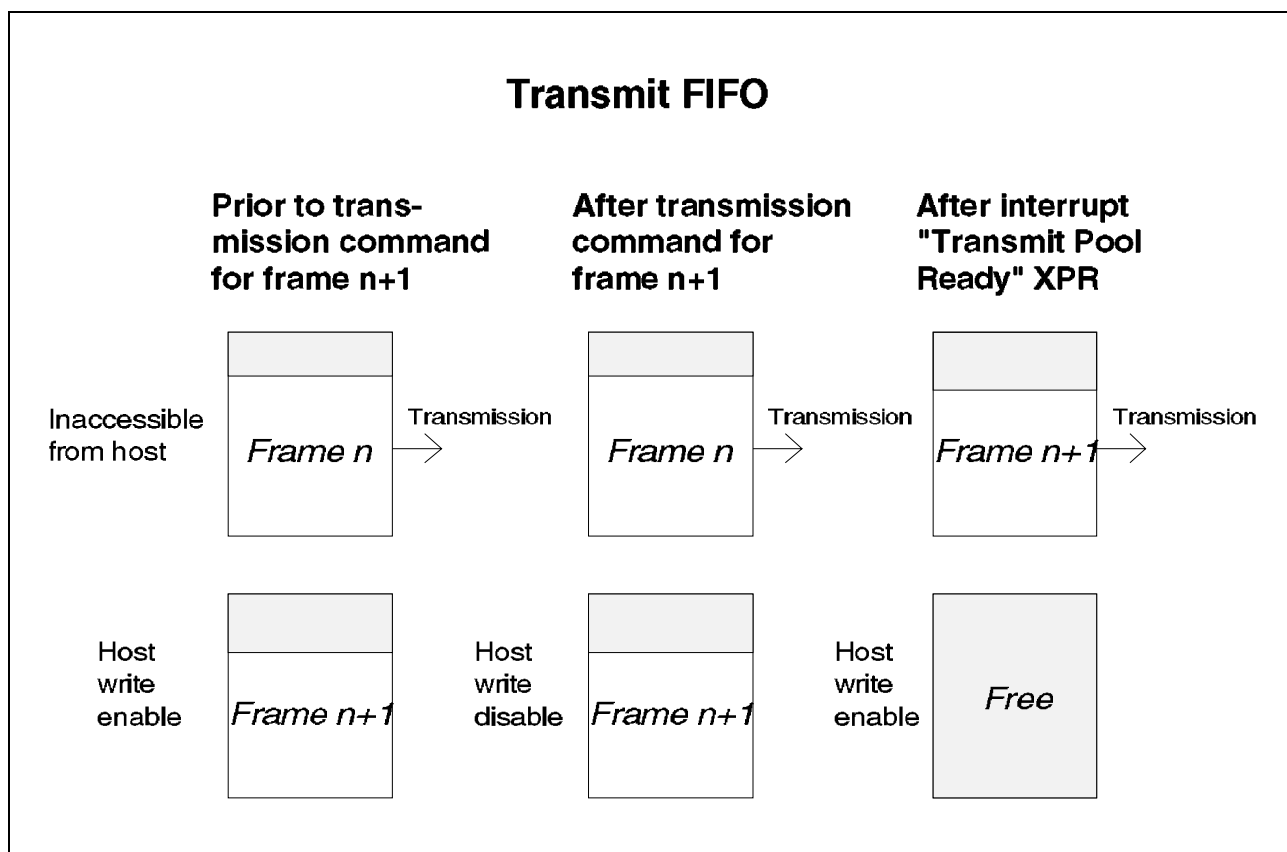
Transmit FIFO

Prior to transmission command for frame n+1

After transmission command for frame n+1

After interrupt "Transmit Pool Ready" XPR

Inaccessible from host

Frame n

Transmission

Frame n

Transmission

Frame n+1

Transmission

Host write enable

Frame n+1

Host write disable

Frame n+1

Host write enable

Free